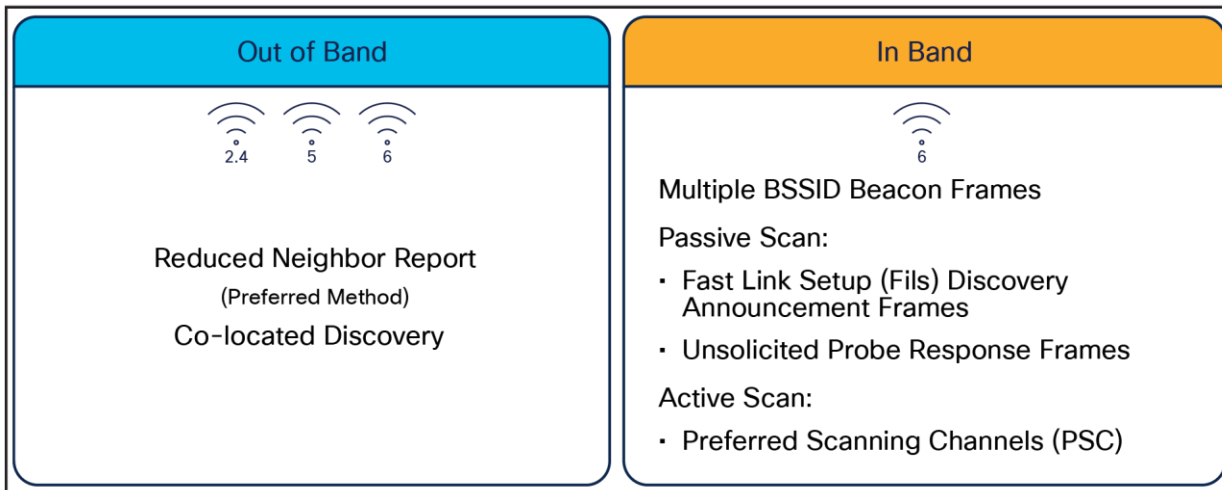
Out of Band

2.4 5 6

Reduced Neighbor Report
(Preferred Method)
Co-located Discovery

In Band

6

Multiple BSSID Beacon Frames

Passive Scan:

- Fast Link Setup (Fils) Discovery Announcement Frames
- Unsolicited Probe Response Frames

Active Scan:

- Preferred Scanning Channels (PSC)